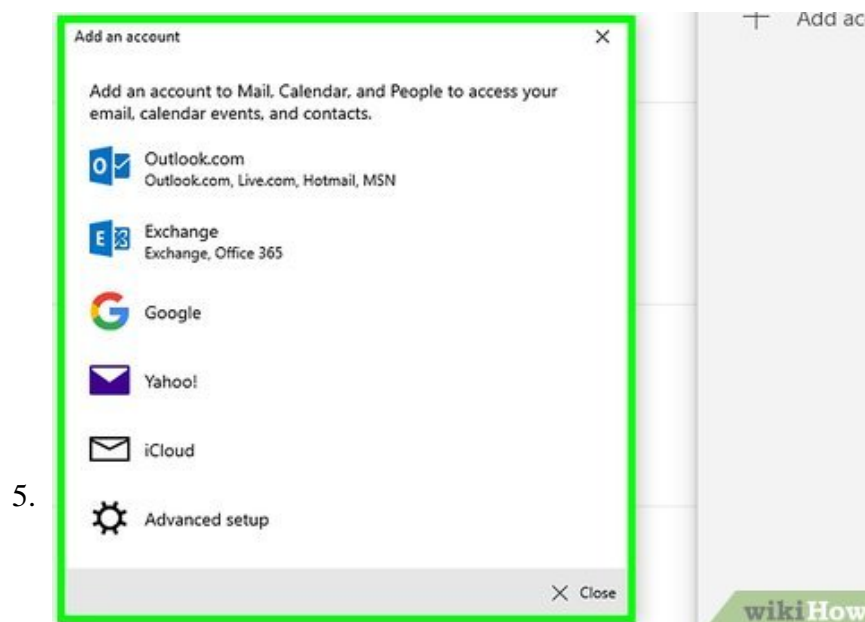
5.

Add an account ✕

Add an account to Mail, Calendar, and People to access your email, calendar events, and contacts.

Outlook.com
Outlook.com, Live.com, Hotmail, MSN

Exchange
Exchange, Office 365

Google

Yahoo!

iCloud

Advanced setup

✕ Close

+ Add ac

wikiHow